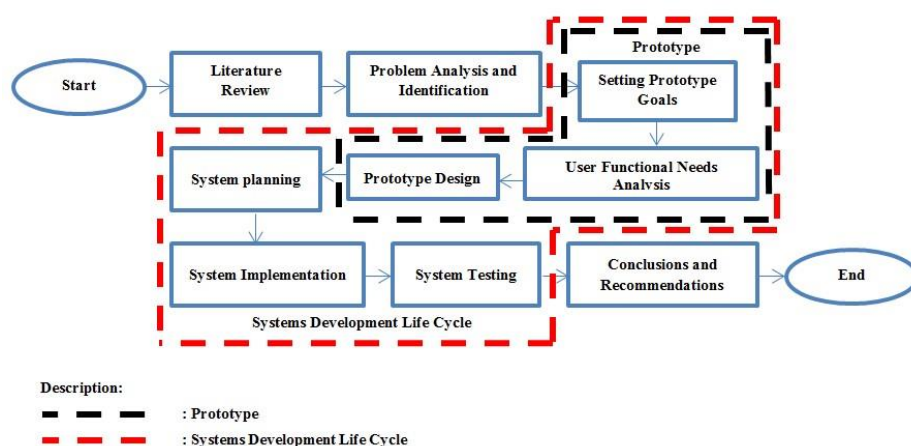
Start

Literature Review

Problem Analysis and Identification

Prototype

Setting Prototype Goals

User Functional Needs Analysis

Prototype Design

System planning

System Implementation

System Testing

Conclusions and Recommendations

End

Systems Development Life Cycle

Description:

: Prototype

: Systems Development Life Cycle